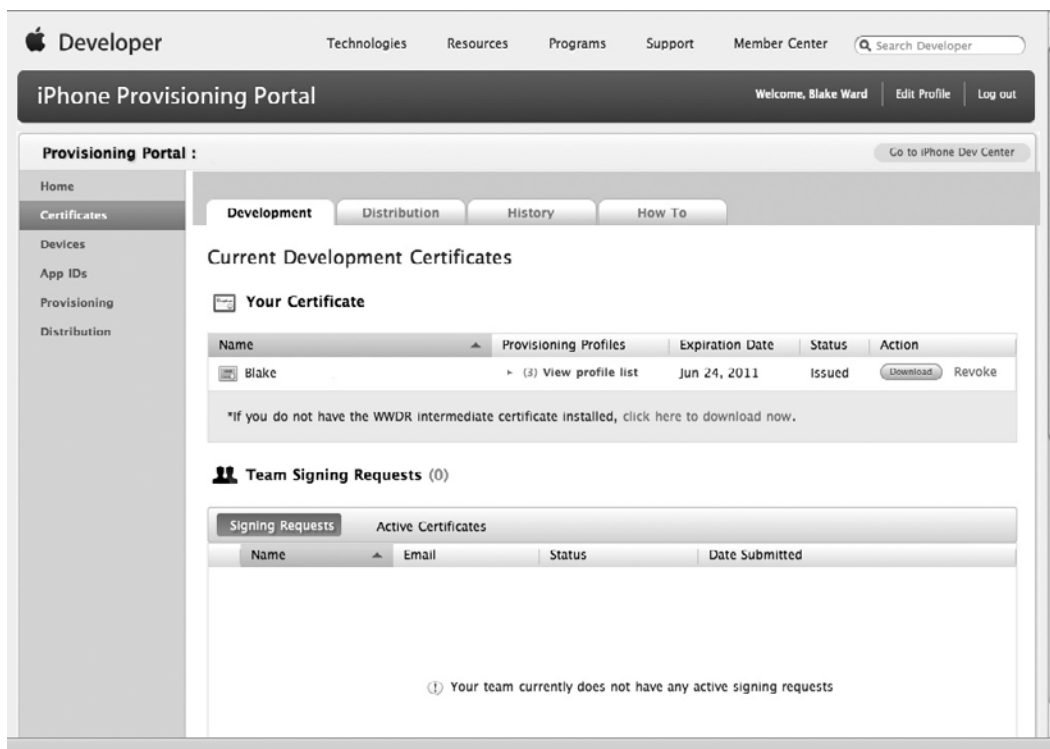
Developer

Technologies Resources Programs Support Member Center Search Developer

iPhone Provisioning Portal

Welcome, Blake Ward | Edit Profile | Log out

Provisioning Portal :

Go to iPhone Dev Center

Home
Certificates
Devices
App IDs
Provisioning
Distribution

Development Distribution History How To

Current Development Certificates

Your Certificate

| Name | Provisioning Profiles | Expiration Date | Status | Action |
|---|---|---|---|---|
| Blake | (3) View profile list | Jun 24, 2011 | Issued | Download Revoke |

*If you do not have the WWDR intermediate certificate installed, click here to download now.

Team Signing Requests (0)

Signing Requests Active Certificates

| Name | Email | Status | Date Submitted |
|---|---|---|---|

Your team currently does not have any active signing requests